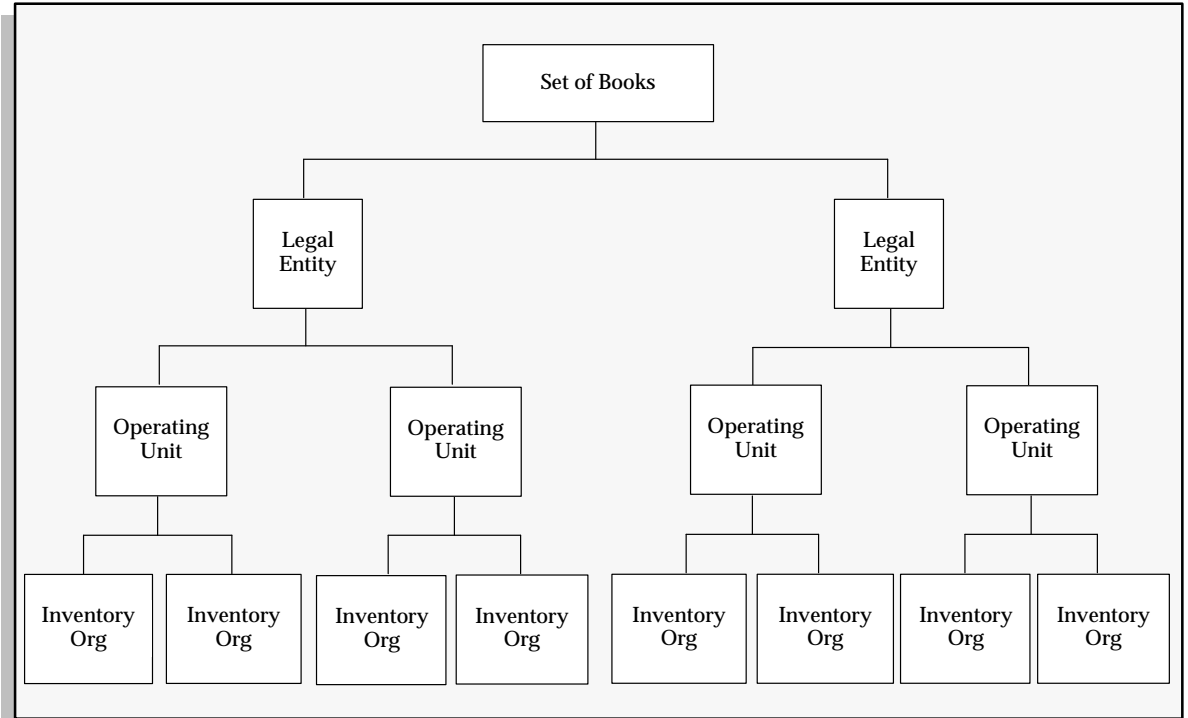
Set of Books

Legal Entity

Legal Entity

Operating Unit

Operating Unit

Operating Unit

Operating Unit

Inventory Org

Inventory Org

Inventory Org

Inventory Org

Inventory Org

Inventory Org

Inventory Org

Inventory Org